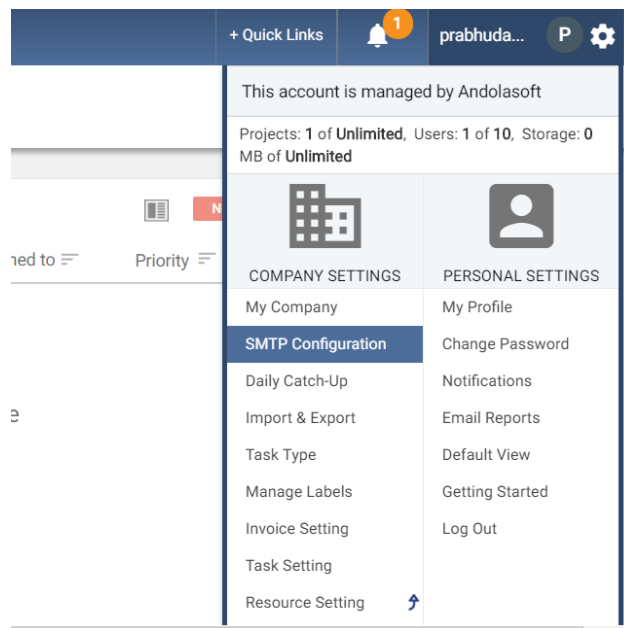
+ Quick Links 1 prabhuda... P

This account is managed by Andolasoft

Projects: 1 of Unlimited, Users: 1 of 10, Storage: 0 MB of Unlimited

N

ned to

Priority

e

COMPANY SETTINGS

My Company
SMTP Configuration
Daily Catch-Up
Import & Export
Task Type
Manage Labels
Invoice Setting
Task Setting
Resource Setting

PERSONAL SETTINGS

My Profile
Change Password
Notifications
Email Reports
Default View
Getting Started
Log Out